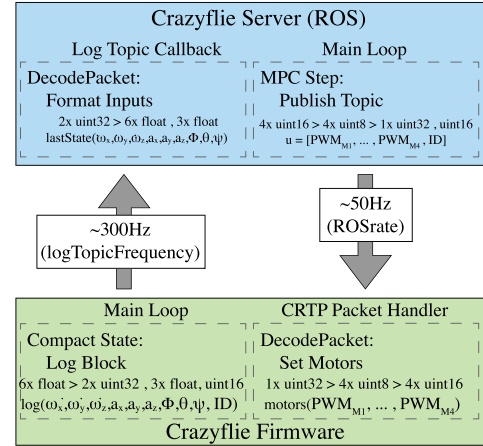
Crazyflie Server (ROS)

Log Topic Callback

DecodePacket:

Format Inputs

2x uint32 > 6x float , 3x float

lastState($\omega_x$,$\omega_y$,$\omega_z$,$a_x$,$a_y$,$a_z$,$\Phi$,$\theta$,$\psi$)

Main Loop

MPC Step:

Publish Topic

4x uint16 > 4x uint8 > 1x uint32 , uint16

u = [PWM$_{M1}$, ... , PWM$_{M4}$ , ID]

~300Hz
(logTopicFrequency)

~50Hz
(ROSrate)

Main Loop

Compact State:

Log Block

6x float > 2x uint32 , 3x float, uint16

log($\omega_x$,$\omega_y$,$\omega_z$,$a_x$,$a_y$,$a_z$,$\Phi$,$\theta$,$\psi$, ID)

CRTP Packet Handler

DecodePacket:

Set Motors

1x uint32 > 4x uint8 > 4x uint16

motors(PWM$_{M1}$, ... , PWM$_{M4}$)

Crazyflie Firmware